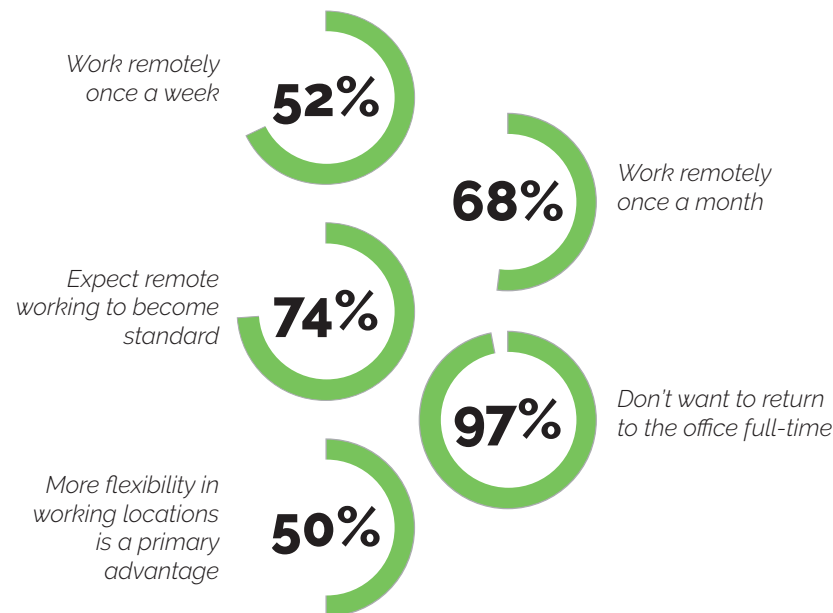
Work remotely once a week

52%

68%

Work remotely once a month

Expect remote working to become standard

74%

97%

Don't want to return to the office full-time

More flexibility in working locations is a primary advantage

50%